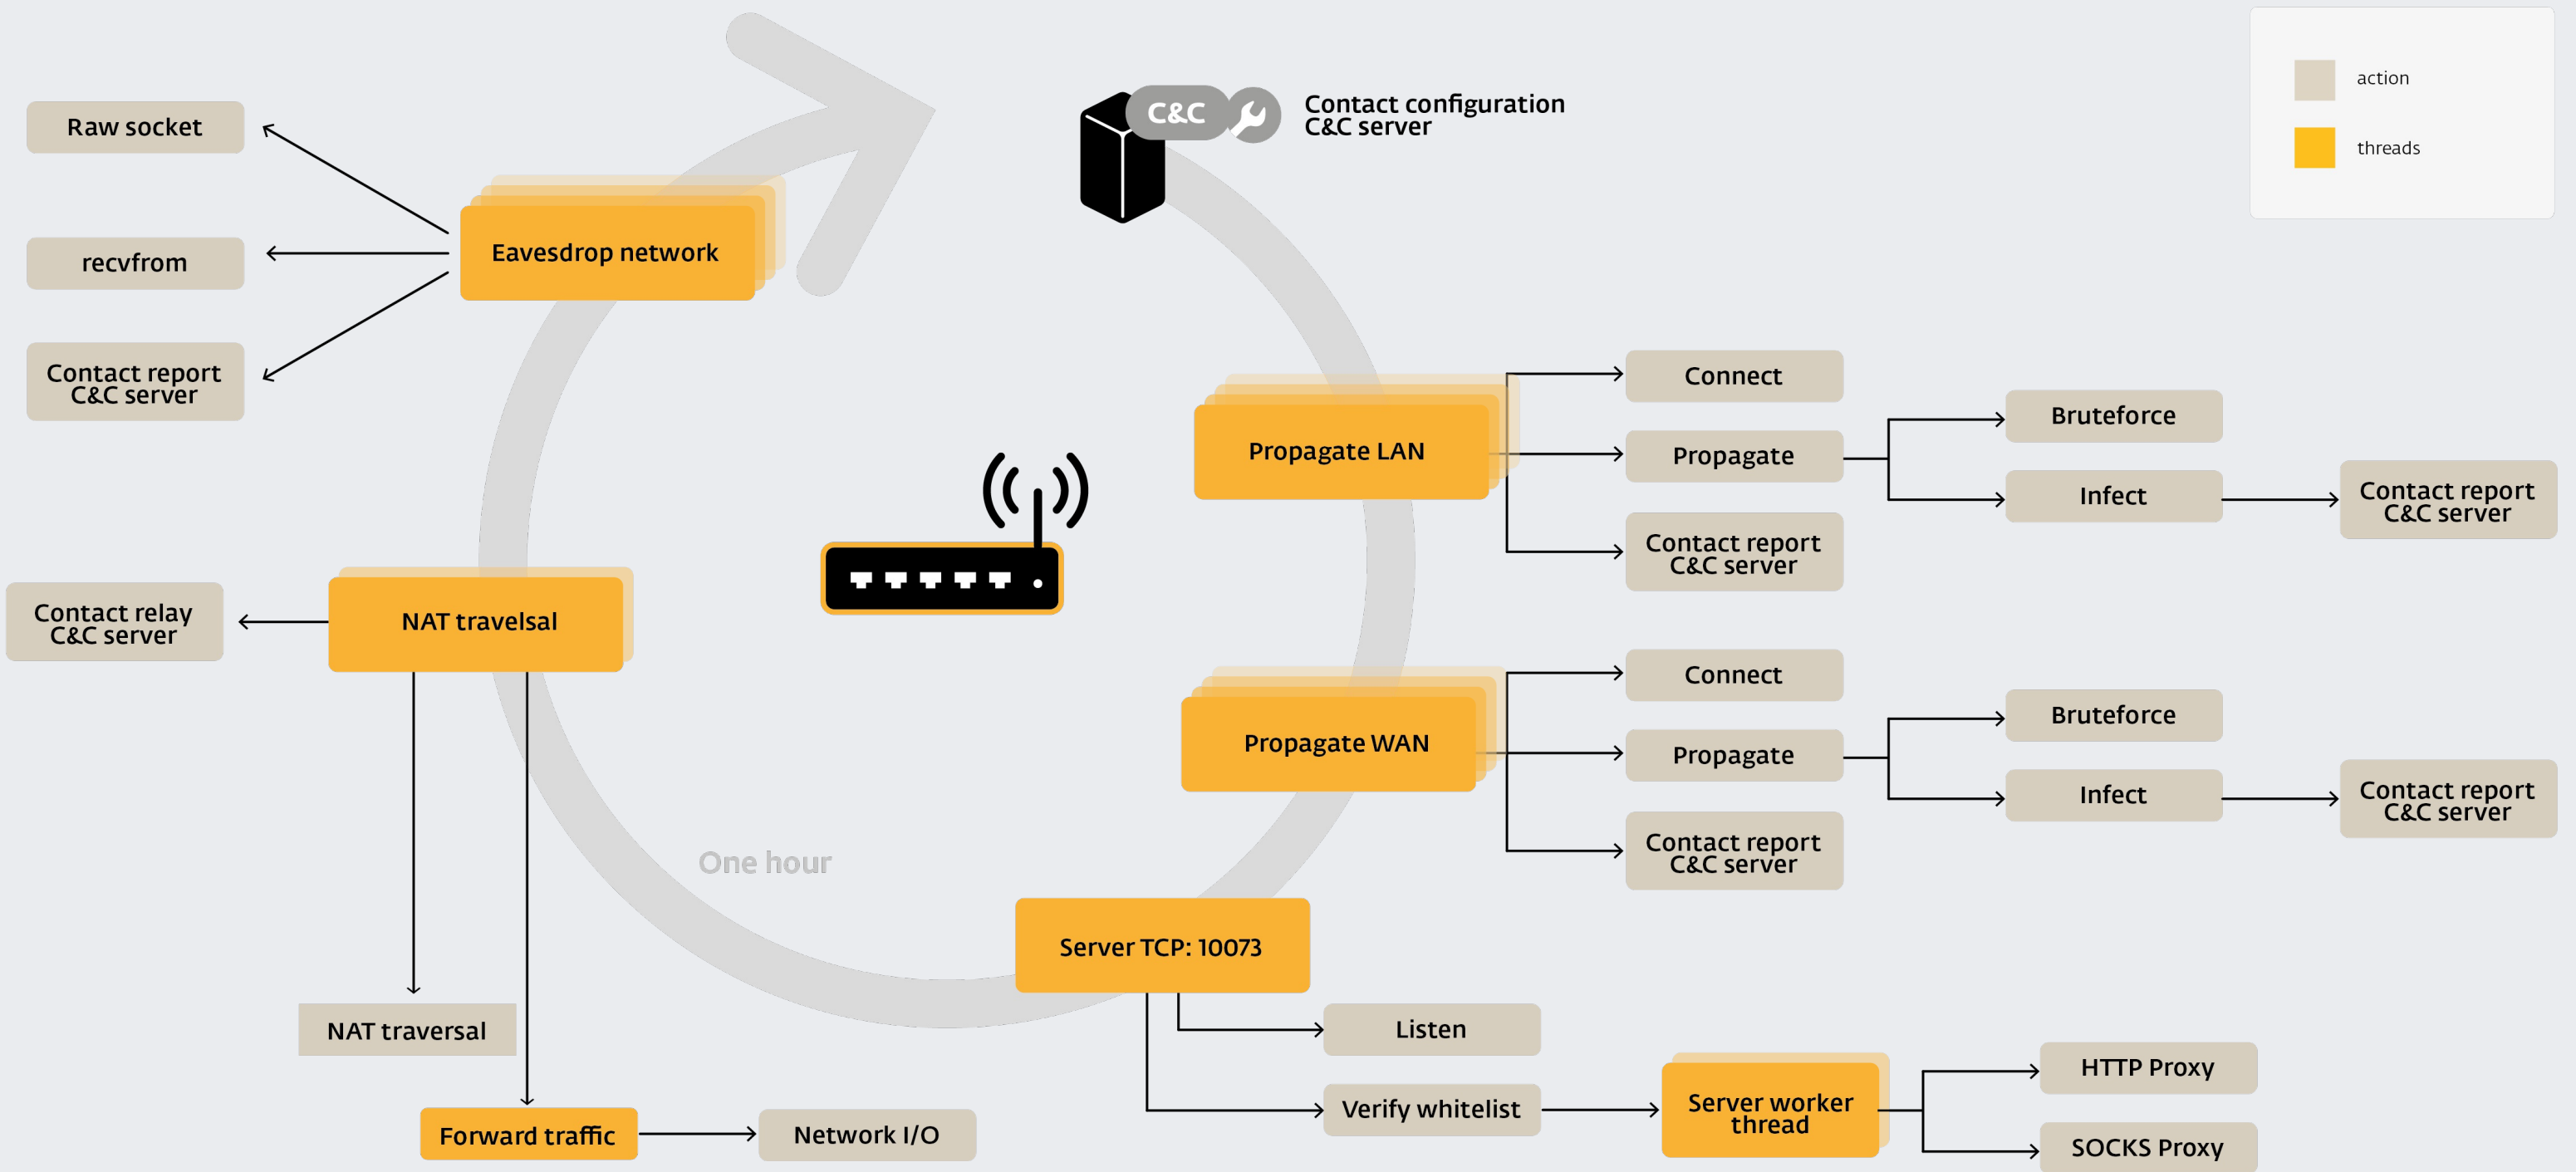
action

threads

C&C

Contact configuration C&C server

Raw socket

recvfrom

Contact report C&C server

Eavesdrop network

Propagate LAN

Connect

Propagate

Contact report C&C server

Bruteforce

Infect

Contact report C&C server

Contact relay C&C server

NAT travelsal

Propagate WAN

Connect

Propagate

Contact report C&C server

Bruteforce

Infect

Contact report C&C server

One hour

Server TCP: 10073

NAT traversal

Listen

Verify whitelist

Server worker thread

HTTP Proxy

SOCKS Proxy

Forward traffic

Network I/O